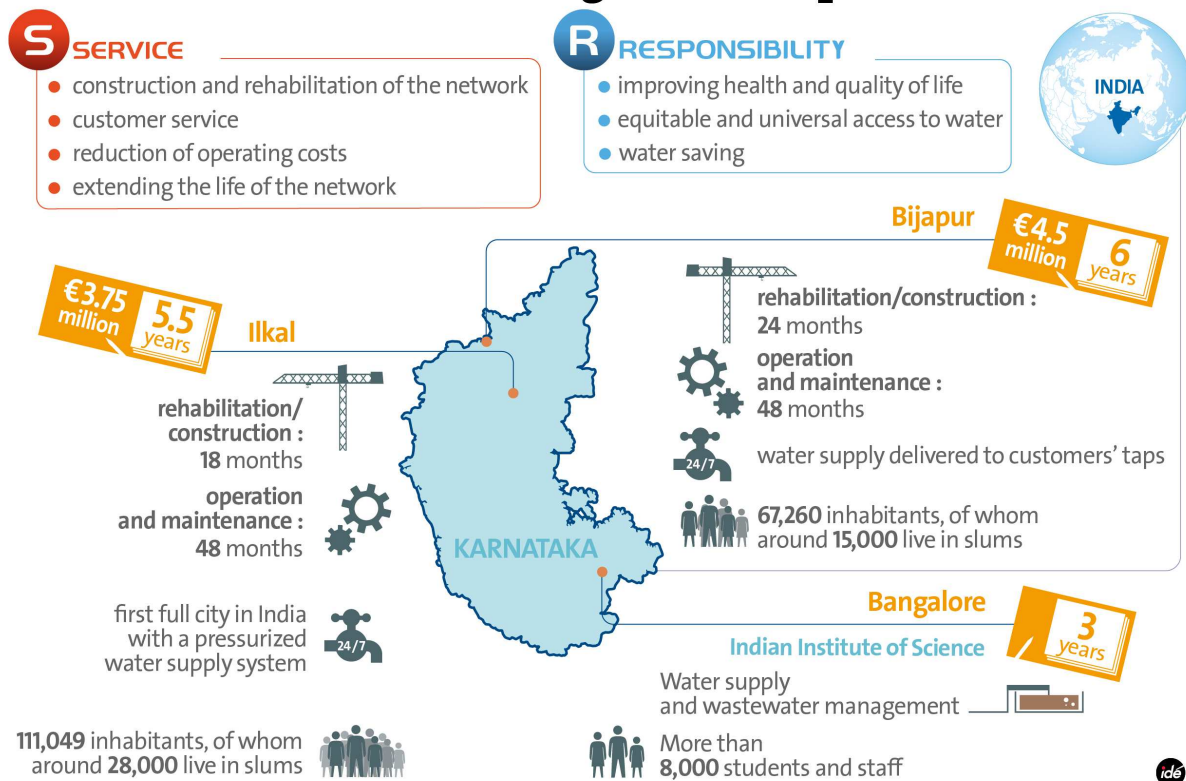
SERVICE
● construction and rehabilitation of the network
● customer service
● reduction of operating costs
● extending the life of the network

RESPONSIBILITY
● improving health and quality of life
● equitable and universal access to water
● water saving

INDIA

Bijapur
€4.5 million
6 years
rehabilitation/construction : 24 months
operation and maintenance : 48 months
24/7
water supply delivered to customers' taps
67,260 inhabitants, of whom around 15,000 live in slums

€3.75 million
5.5 years
Ilkal
rehabilitation/ construction : 18 months
operation and maintenance : 48 months
24/7
first full city in India with a pressurized water supply system
111,049 inhabitants, of whom around 28,000 live in slums

KARNATAKA

Bangalore
3 years
Indian Institute of Science
Water supply and wastewater management
More than 8,000 students and staff